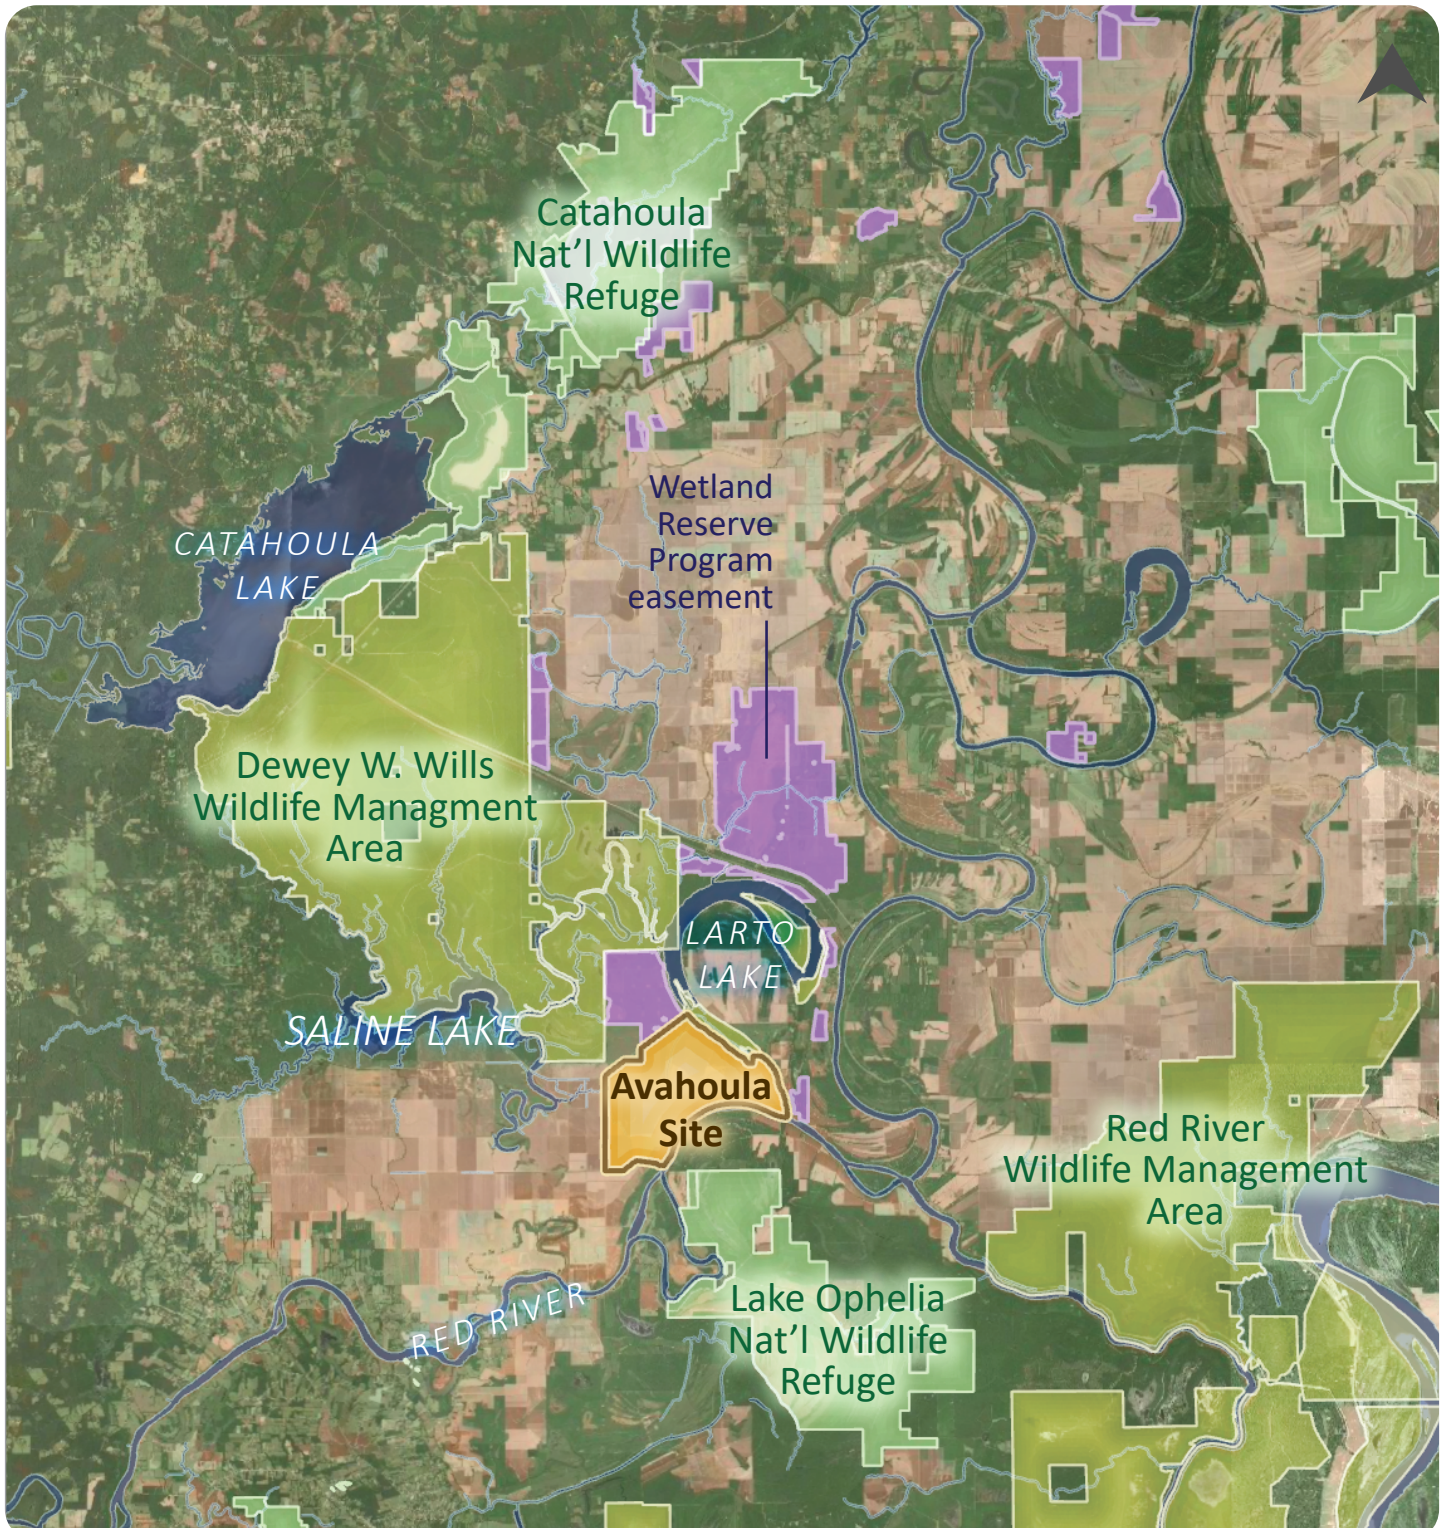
Catahoula Nat'l Wildlife Refuge

Wetland Reserve Program easement

CATAHOULA LAKE

Dewey W. Wills Wildlife Managment Area

LARTO LAKE

SALINE LAKE

Avahoula Site

Red River Wildlife Management Area

RED RIVER

Lake Ophelia Nat'l Wildlife Refuge